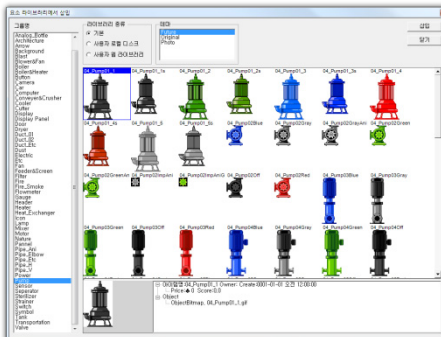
심볼 라이브러리에서 삽입

그룹명

Analog_Bottle
Architecture
Arrow
Background
Band
Blower&Fan
Boiler
Boiler&Heater
Button
Camera
Car
Computer
Conveyer&Crusher
Cooler
Cutter
Display
Display Panel
Door
Dryer
Duct_El
Duct_Elc
Duct_Etc
Dust
Electric
Etc
Fan
Feeder&Screen
Filter
Fire
Fire_Smoke
Flowmeter
Gauge
Header
Heater
Heat_Exchanger
Icon
Lamp
Mixer
Motor
Nature
Pannel
Pipe_Ani
Pipe_Elbow
Pipe_Etc
Pipe_H
Pipe_V
Power
Pump
Sensor
Separator
Sterilizer
Strainer
Switch
Symbol
Tank
Transportation
Valve

라이브러리 종류
기본
사용자 로컬 디스크
사용자 웹 라이브러리

테마
Future
Original
Photo

삽입
닫기

04_Pump01_1
04_Pump01_1a
04_Pump01_2
04_Pump01_2a
04_Pump01_3
04_Pump01_3a
04_Pump01_4
04_Pump01_4a
04_Pump01_5
04_Pump01_5a
04_Pump02Blue
04_Pump02Gray
04_Pump02GrayAni
04_Pump02Green
04_Pump02GreenAni
04_Pump02GrayAni
04_Pump02GreenAni
04_Pump02Off
04_Pump02Red
04_Pump03Blue
04_Pump03Gray
04_Pump03Green
04_Pump03Off
04_Pump03Red
04_Pump04Blue
04_Pump04Gray
04_Pump04Green
04_Pump04Off

아이템명: 04_Pump01_1 Owner: Create:0001-01-01 오전 12:00:00
Price:0 Score:0.0
Object
ObjectBitmap, 04_Pump01_1.gif